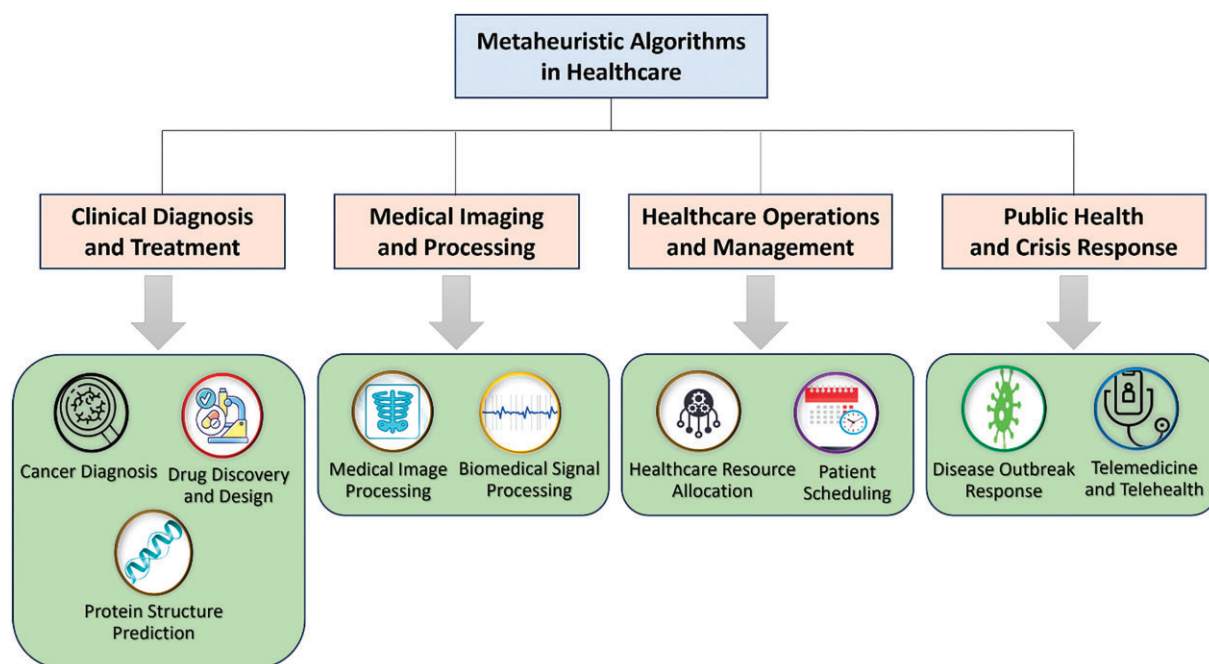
Metaheuristic Algorithms in Healthcare

Clinical Diagnosis and Treatment

Medical Imaging and Processing

Healthcare Operations and Management

Public Health and Crisis Response

Cancer Diagnosis

Drug Discovery and Design

Protein Structure Prediction

Medical Image Processing

Biomedical Signal Processing

Healthcare Resource Allocation

Patient Scheduling

Disease Outbreak Response

Telemedicine and Telehealth